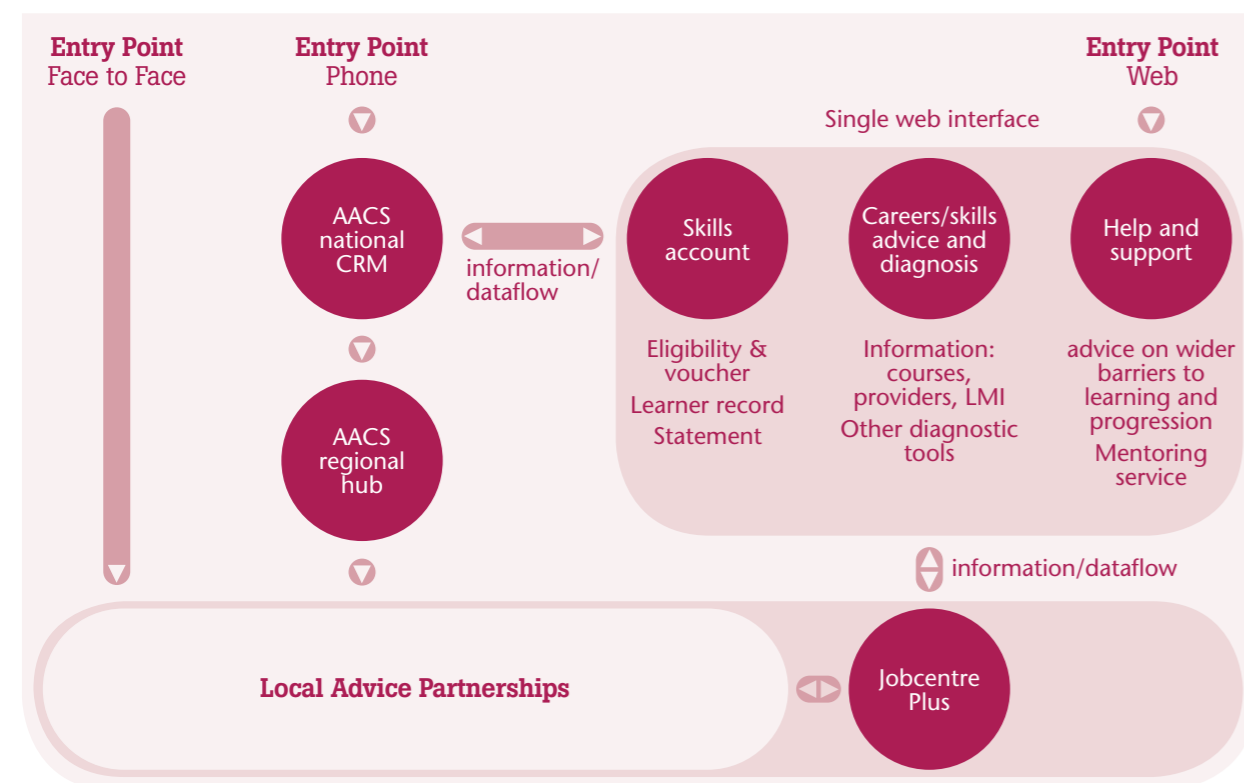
Entry Point
Face to Face

Entry Point
Phone

Entry Point
Web

Single web interface

AACS national CRM

information/ dataflow

Skills account

Careers/skills advice and diagnosis

Help and support

Eligibility & voucher
Learner record
Statement

Information: courses, providers, LMI
Other diagnostic tools

advice on wider barriers to learning and progression
Mentoring service

AACS regional hub

information/dataflow

Local Advice Partnerships

Jobcentre Plus